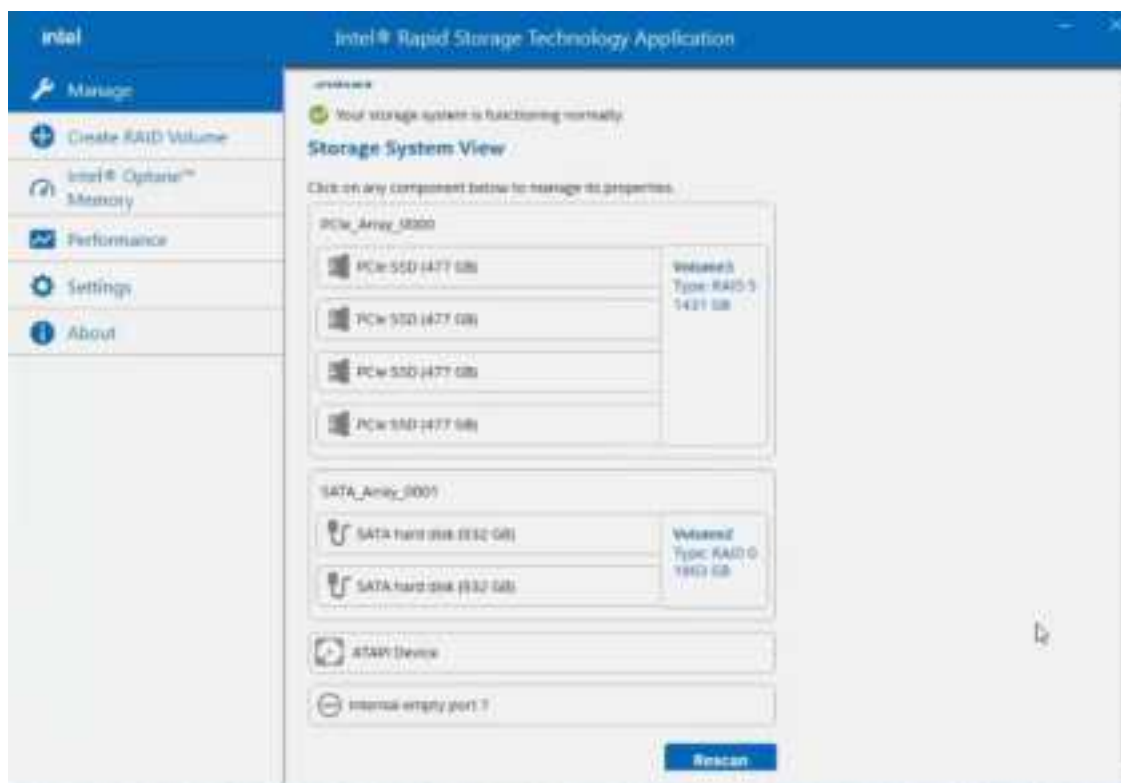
intel

Intel® Rapid Storage Technology Application

Manage

Create RAID Volume

Intel® Optane™ Memory

Performance

Settings

About

Status

Your storage system is functioning normally.

Storage System View

Click on any component below to manage its properties.

PCIe_Array_0000

PCIe SSD (477 GB)

PCIe SSD (477 GB)

PCIe SSD (477 GB)

PCIe SSD (477 GB)

Volume3
Type: RAID 5
1431 GB

SATA_Array_0001

SATA hard disk (932 GB)

SATA hard disk (932 GB)

Volume2
Type: RAID 0
1863 GB

ATAPI Device

Internal empty port 7

Rescan